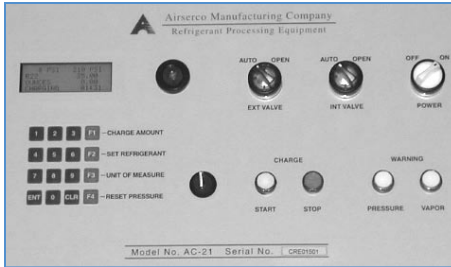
Airserco Manufacturing Company
Refrigerant Processing Equipment

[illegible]

AUTO OPEN
EXT VALVE

AUTO OPEN
INT VALVE

OFF ON
POWER

1 2 3 F1 — CHARGE AMOUNT
4 5 6 F2 — SET REFRIGERANT
7 8 9 F3 — UNIT OF MEASURE
ENT 0 CLR F4 — RESET PRESSURE

CHARGE
START STOP

WARNING
PRESSURE VAPOR

Model No. AC-21 Serial No. CRE01501